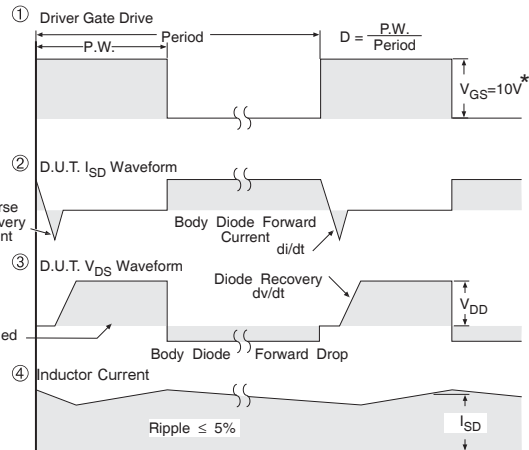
① Driver Gate Drive

P.W.

Period

$D = \frac{P.W.}{Period}$

$V_{GS}=10V^*$

② D.U.T. $I_{SD}$ Waveform

rse
very
nt

Body Diode Forward Current

di/dt

③ D.U.T. $V_{DS}$ Waveform

Diode Recovery dv/dt

$V_{DD}$

ed

Body Diode Forward Drop

④ Inductor Current

Ripple $\leq$ 5%

$I_{SD}$